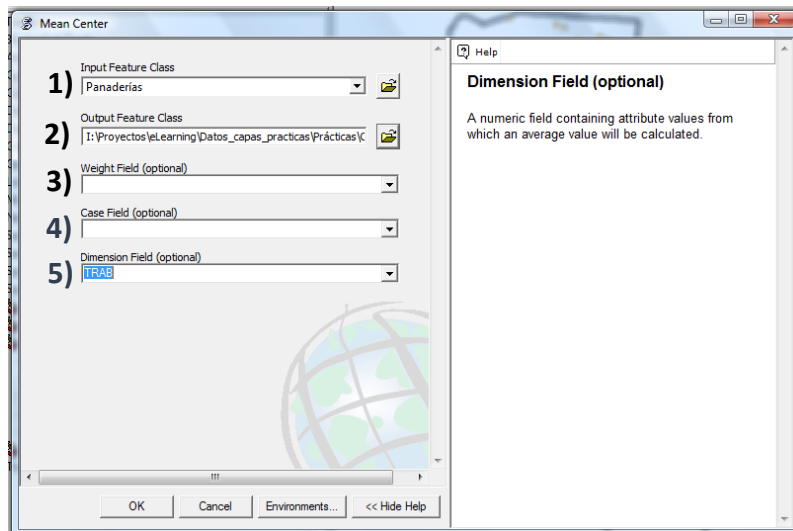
Mean Center

1) Input Feature Class
Panaderías

2) Output Feature Class
I:\Proyectos\eLearning\Datos_capas_practicas\Prácticas\C

3) Weight Field (optional)

4) Case Field (optional)

5) Dimension Field (optional)
TRAB

OK | Cancel | Environments... | << Hide Help

Help

Dimension Field (optional)

A numeric field containing attribute values from which an average value will be calculated.